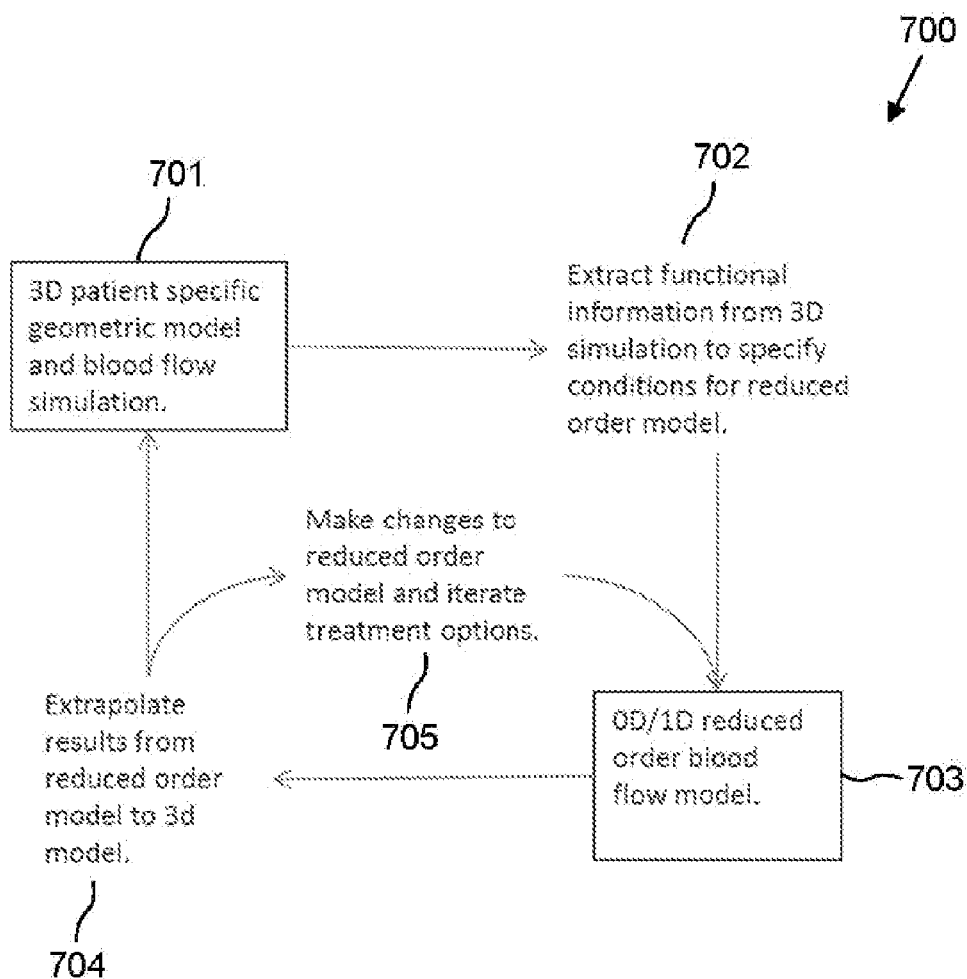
700

701

3D patient specific geometric model and blood flow simulation.

702

Extract functional information from 3D simulation to specify conditions for reduced order model.

Make changes to reduced order model and iterate treatment options.

705

Extrapolate results from reduced order model to 3d model.

0D/1D reduced order blood flow model.

703

704